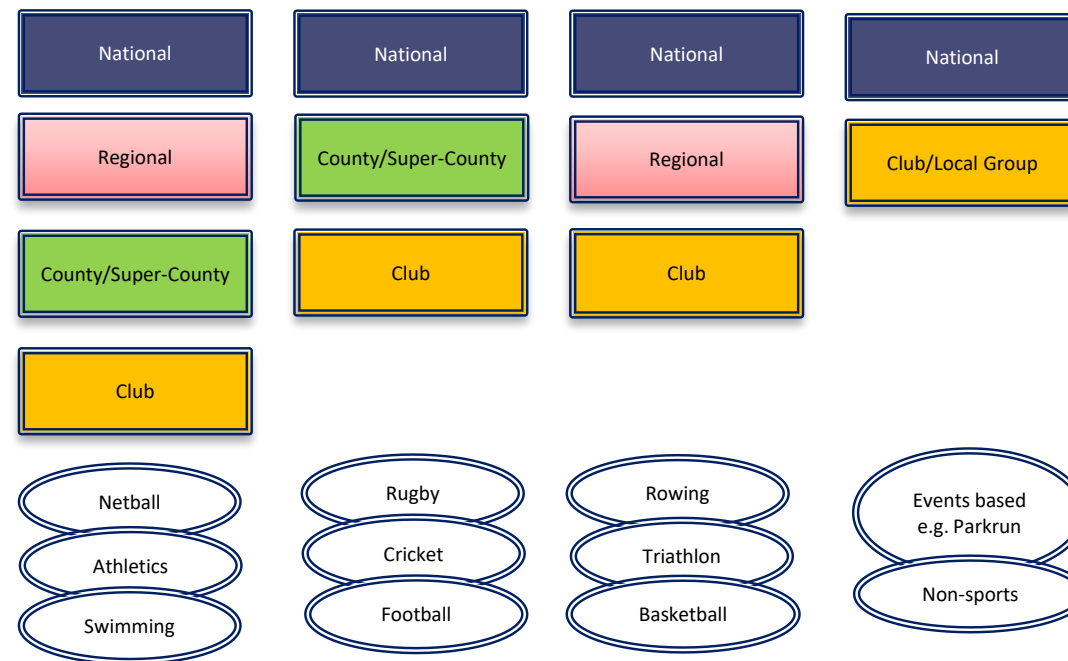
National

Regional

County/Super-County

Club

Netball

Athletics

Swimming

National

County/Super-County

Club

Rugby

Cricket

Football

National

Regional

Club

Rowing

Triathlon

Basketball

National

Club/Local Group

Events based e.g. Parkrun

Non-sports